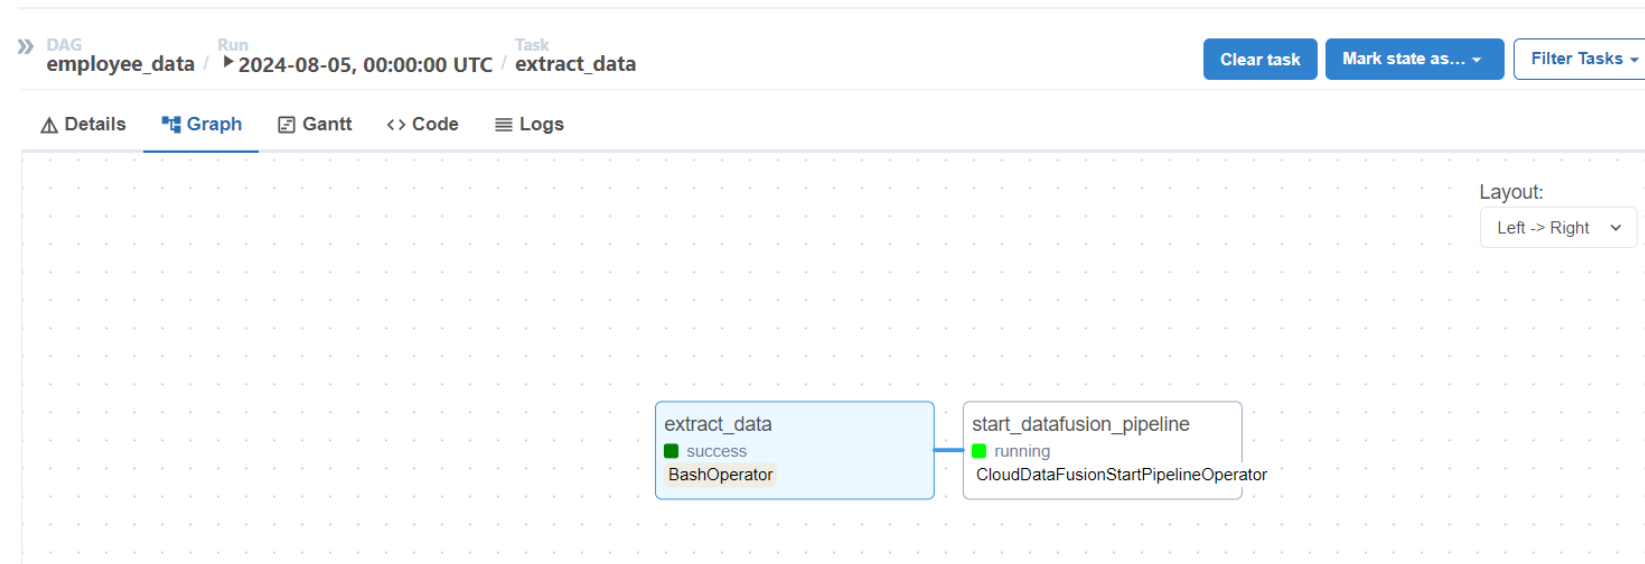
DAG
employee_data /

Run
2024-08-05, 00:00:00 UTC /

Task
extract_data

Clear task
Mark state as...
Filter Tasks

Details
Graph
Gantt
Code
Logs

Layout:
Left -> Right

extract_data
success
BashOperator

start_datafusion_pipeline
running
CloudDataFusionStartPipelineOperator